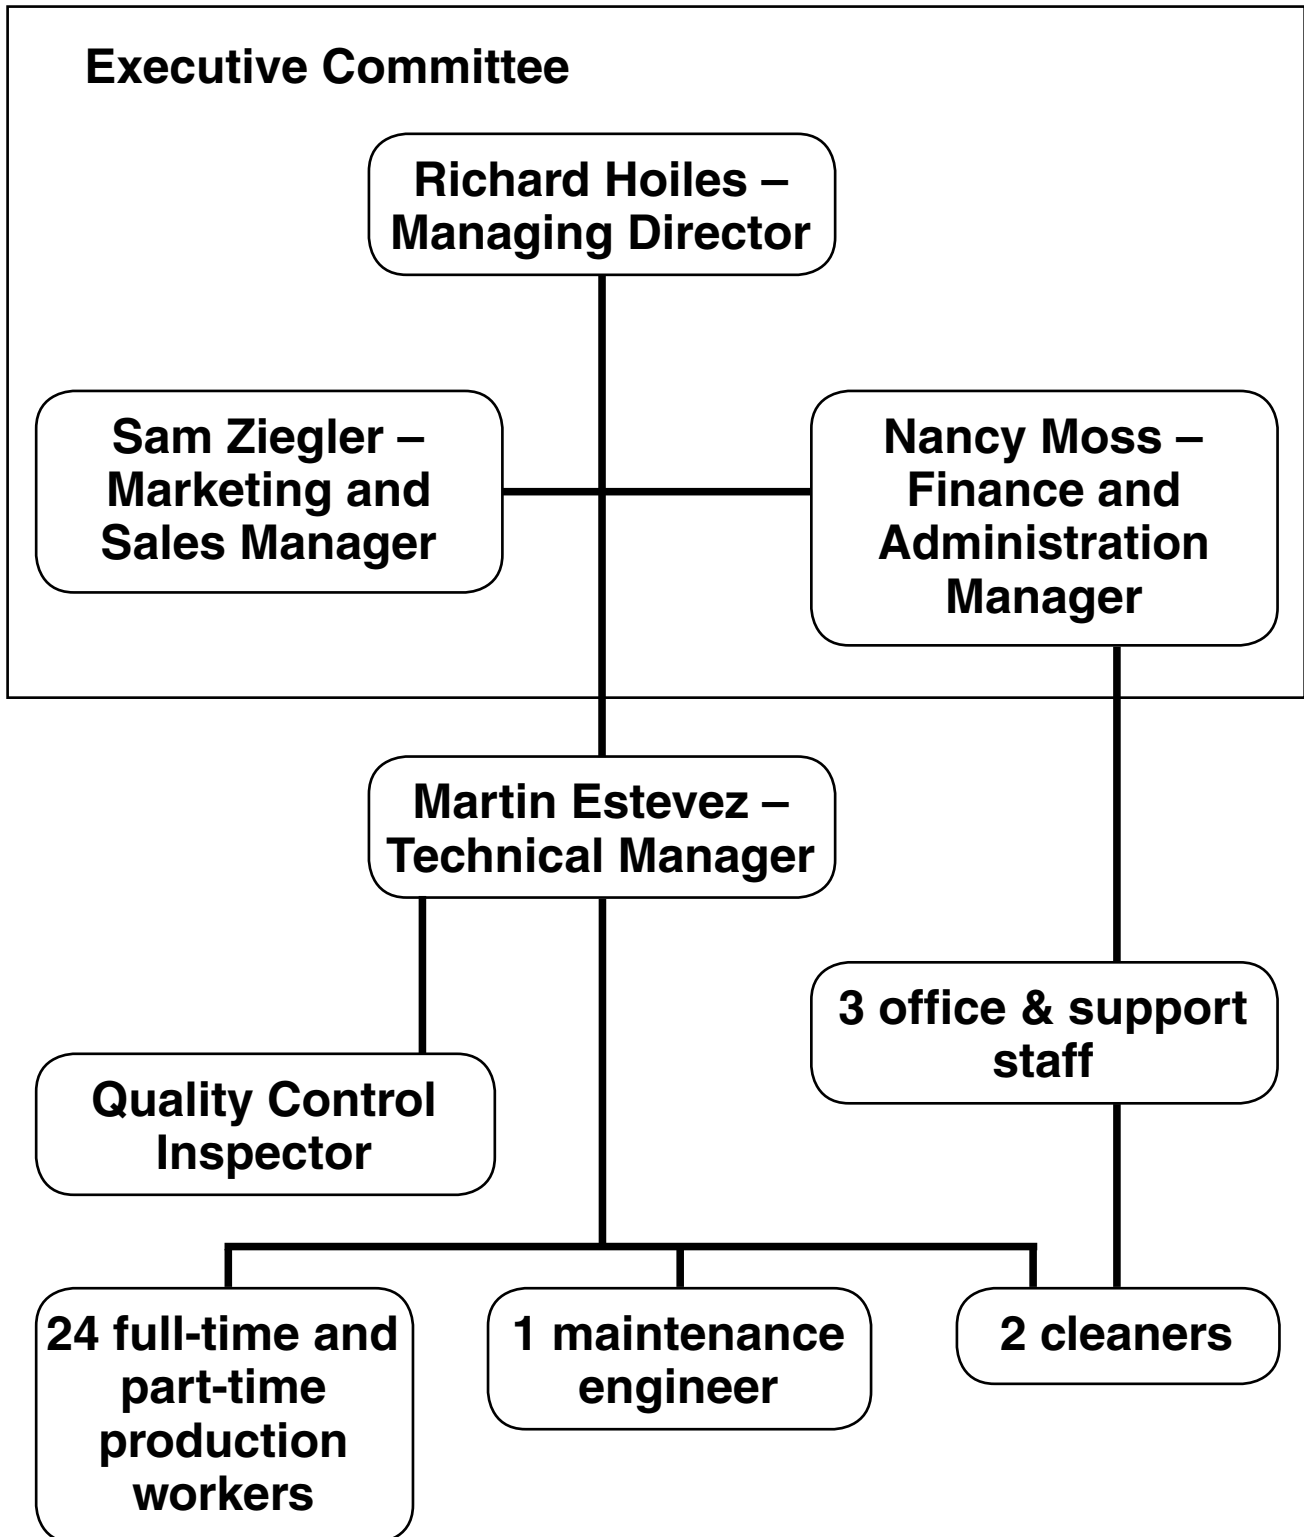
Executive Committee

Richard Hoiles – Managing Director

Sam Ziegler – Marketing and Sales Manager

Nancy Moss – Finance and Administration Manager

Martin Estevez – Technical Manager

3 office & support staff

Quality Control Inspector

24 full-time and part-time production workers

1 maintenance engineer

2 cleaners